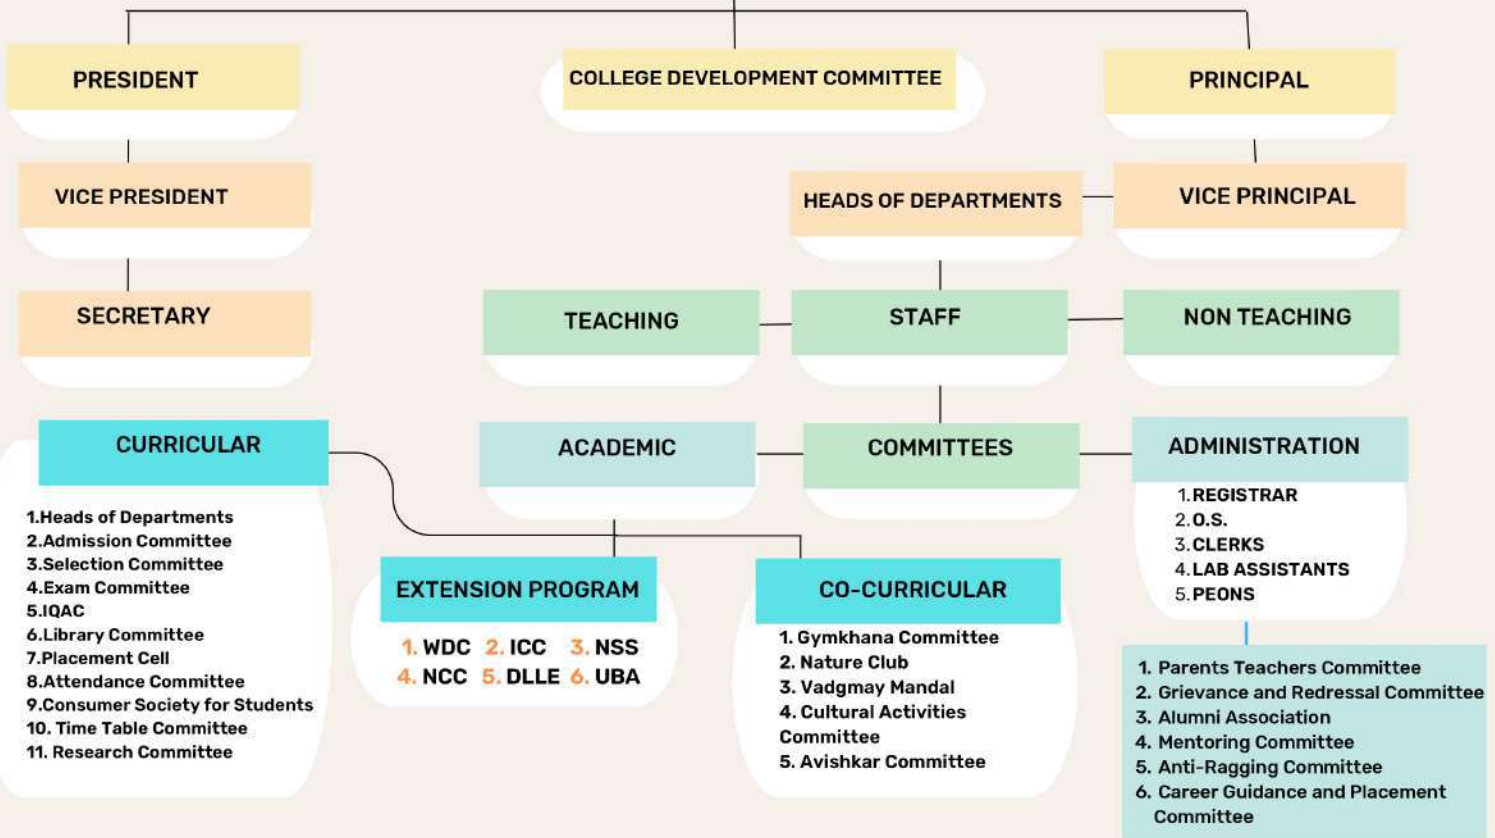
PRESIDENT

COLLEGE DEVELOPMENT COMMITTEE

PRINCIPAL

VICE PRESIDENT

HEADS OF DEPARTMENTS

VICE PRINCIPAL

SECRETARY

TEACHING

STAFF

NON TEACHING

CURRICULAR

1.Heads of Departments
2.Admission Committee
3.Selection Committee
4.Exam Committee
5.IQAC
6.Library Committee
7.Placement Cell
8.Attendance Committee
9.Consumer Society for Students
10. Time Table Committee
11. Research Committee

ACADEMIC

COMMITTEES

ADMINISTRATION

1.REGISTRAR
2.O.S.
3.CLERKS
4.LAB ASSISTANTS
5.PEONS

EXTENSION PROGRAM

1. WDC 2. ICC 3. NSS
4. NCC 5. DLLE 6. UBA

CO-CURRICULAR

1. Gymkhana Committee
2. Nature Club
3. Vadgmay Mandal
4. Cultural Activities Committee
5. Avishkar Committee

1. Parents Teachers Committee
2. Grievance and Redressal Committee
3. Alumni Association
4. Mentoring Committee
5. Anti-Ragging Committee
6. Career Guidance and Placement Committee